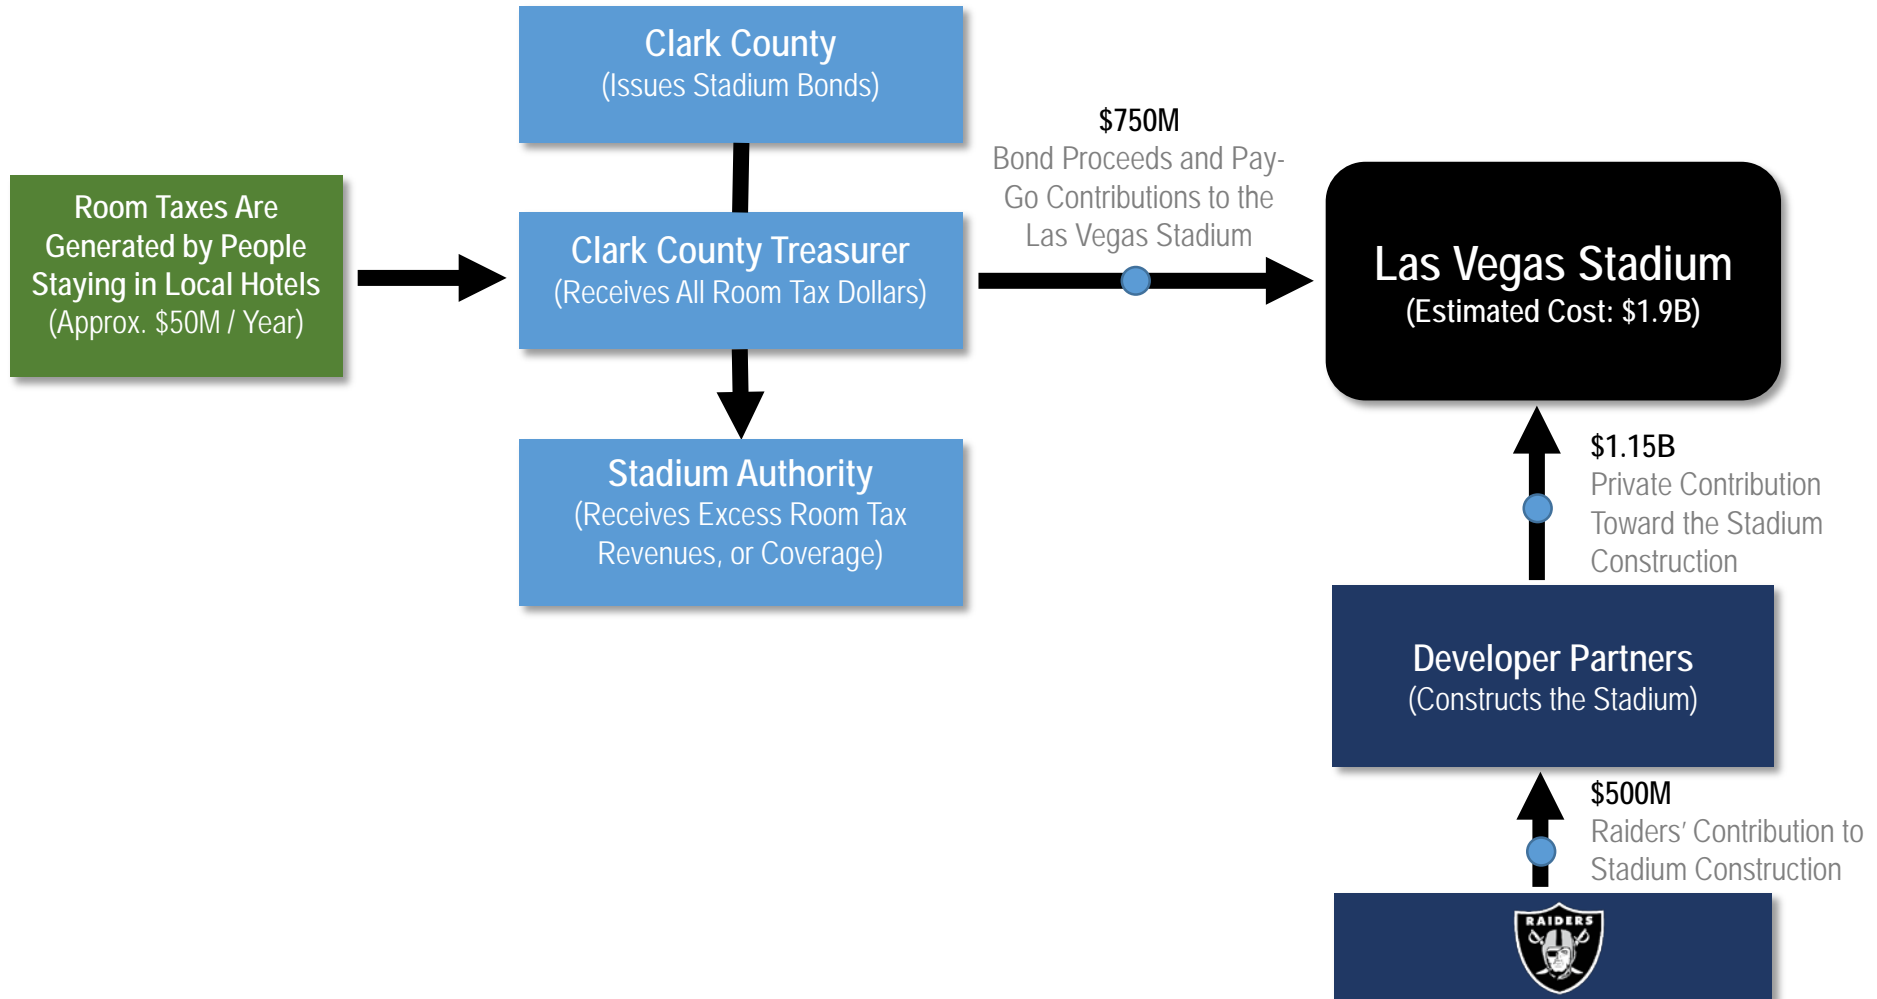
Room Taxes Are Generated by People Staying in Local Hotels (Approx. \$50M / Year)

Clark County
(Issues Stadium Bonds)

Clark County Treasurer
(Receives All Room Tax Dollars)

Stadium Authority
(Receives Excess Room Tax Revenues, or Coverage)

\$750M
Bond Proceeds and Pay-Go Contributions to the Las Vegas Stadium

Las Vegas Stadium
(Estimated Cost: \$1.9B)

\$1.15B
Private Contribution Toward the Stadium Construction

Developer Partners
(Constructs the Stadium)

\$500M
Raiders' Contribution to Stadium Construction

RAIDERS